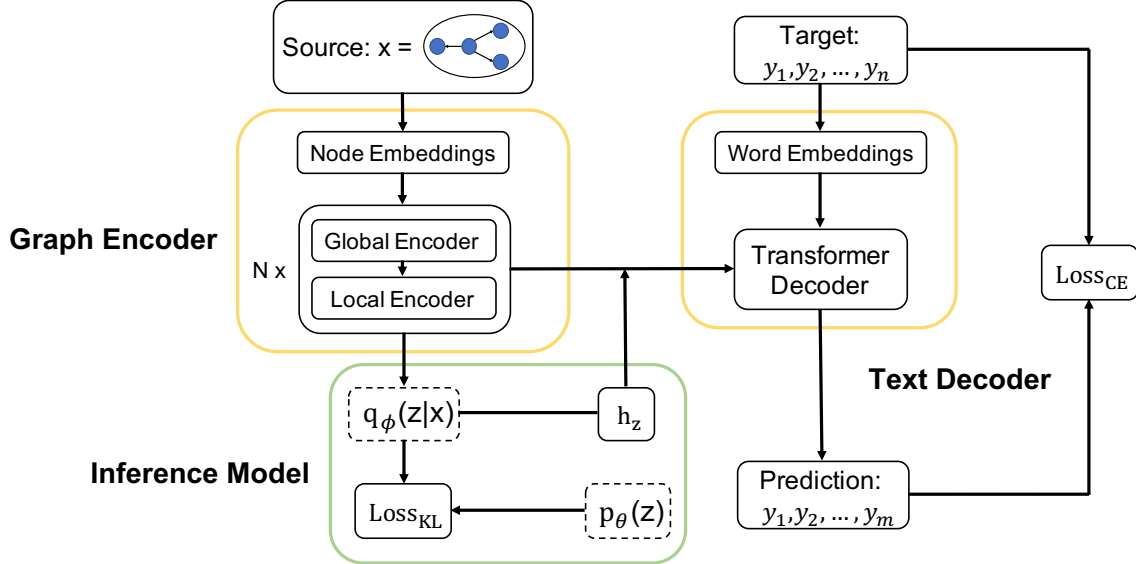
Source: x =

Target: $y_1, y_2, \ldots, y_n$

Graph Encoder

Node Embeddings

N x

Global Encoder

Local Encoder

Word Embeddings

Transformer Decoder

$\mathrm{Loss}_{\mathrm{CE}}$

Text Decoder

$q_\phi(z|x)$

$h_z$

Inference Model

$\mathrm{Loss}_{\mathrm{KL}}$

$p_\theta(z)$

Prediction: $y_1, y_2, \ldots, y_m$